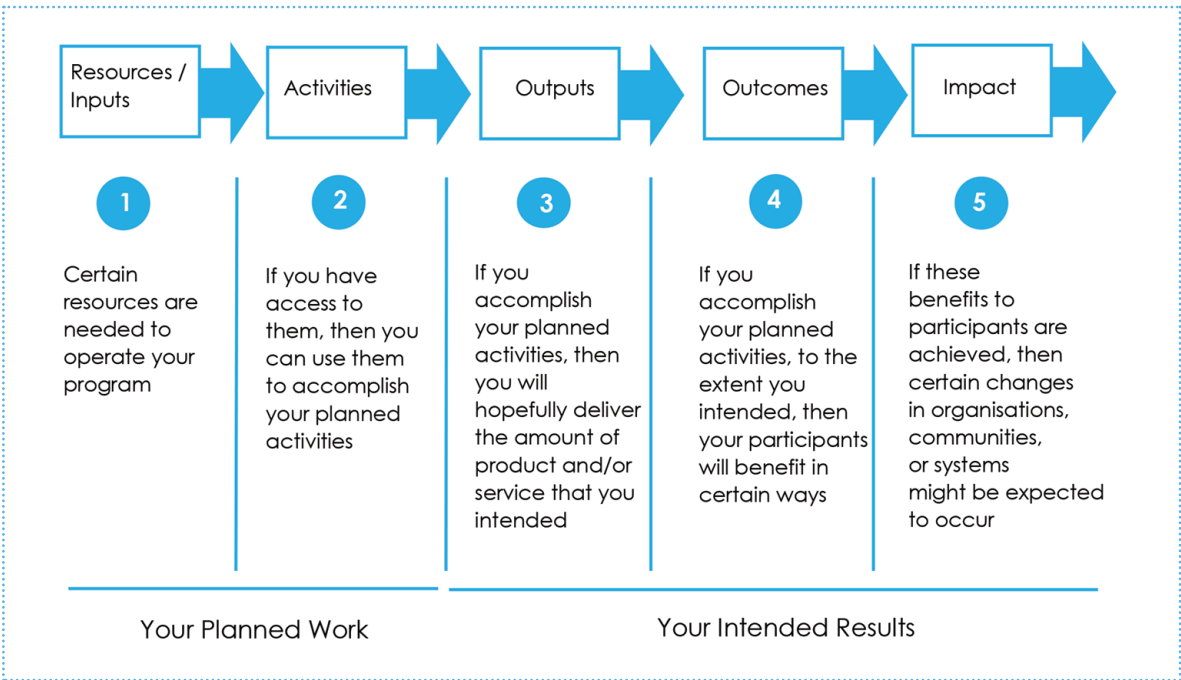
Resources / Inputs

Activities

Outputs

Outcomes

Impact

1

Certain resources are needed to operate your program

2

If you have access to them, then you can use them to accomplish your planned activities

3

If you accomplish your planned activities, then you will hopefully deliver the amount of product and/or service that you intended

4

If you accomplish your planned activities, to the extent you intended, then your participants will benefit in certain ways

5

If these benefits to participants are achieved, then certain changes in organisations, communities, or systems might be expected to occur

Your Planned Work

Your Intended Results